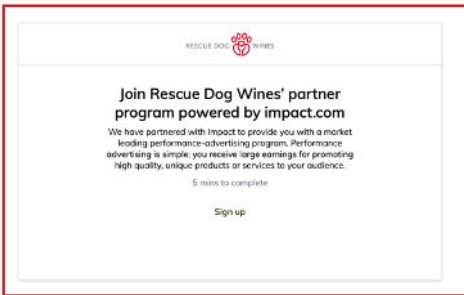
RESCUE DOG WINES

Join Rescue Dog Wines' partner program powered by impact.com

We have partnered with Impact to provide you with a market leading performance-advertising program. Performance advertising is simple; you receive large earnings for promoting high quality, unique products or services to your audience.

5 mins to complete

Sign up